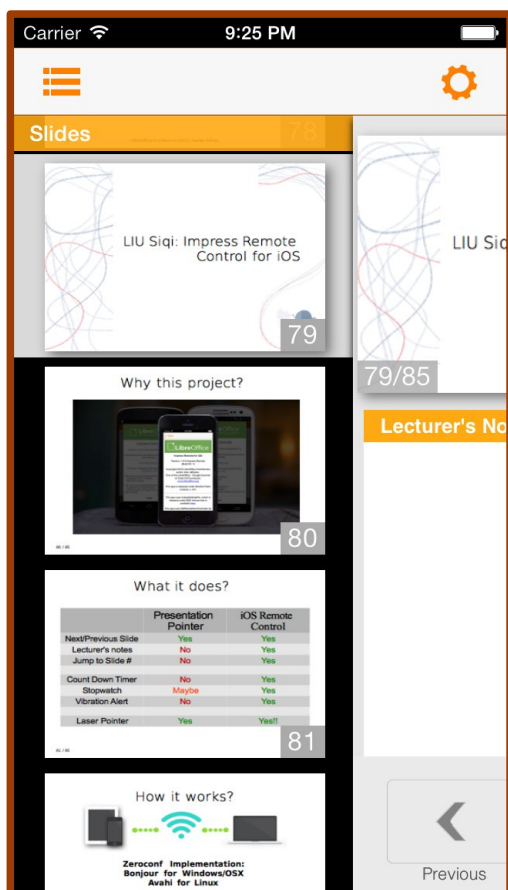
Carrier 9:25 PM

Slides 78

LIU Siqi: Impress Remote Control for iOS

79

Why this project?

LibreOffice

80

What it does?

| | Presentation Pointer | iOS Remote Control |
|---|---|---|
| Next/Previous Slide | Yes | Yes |
| Lecturer's notes | No | Yes |
| Jump to Slide # | No | Yes |
| Count Down Timer | No | Yes |
| Stopwatch | Maybe | Yes |
| Vibration Alert | No | Yes |
| Laser Pointer | Yes | Yes!! |

81

How it works?

Zeroconf Implementation: Bonjour for Windows/OSX Avahi for Linux

LIU Si

79/85

Lecturer's No

Previous